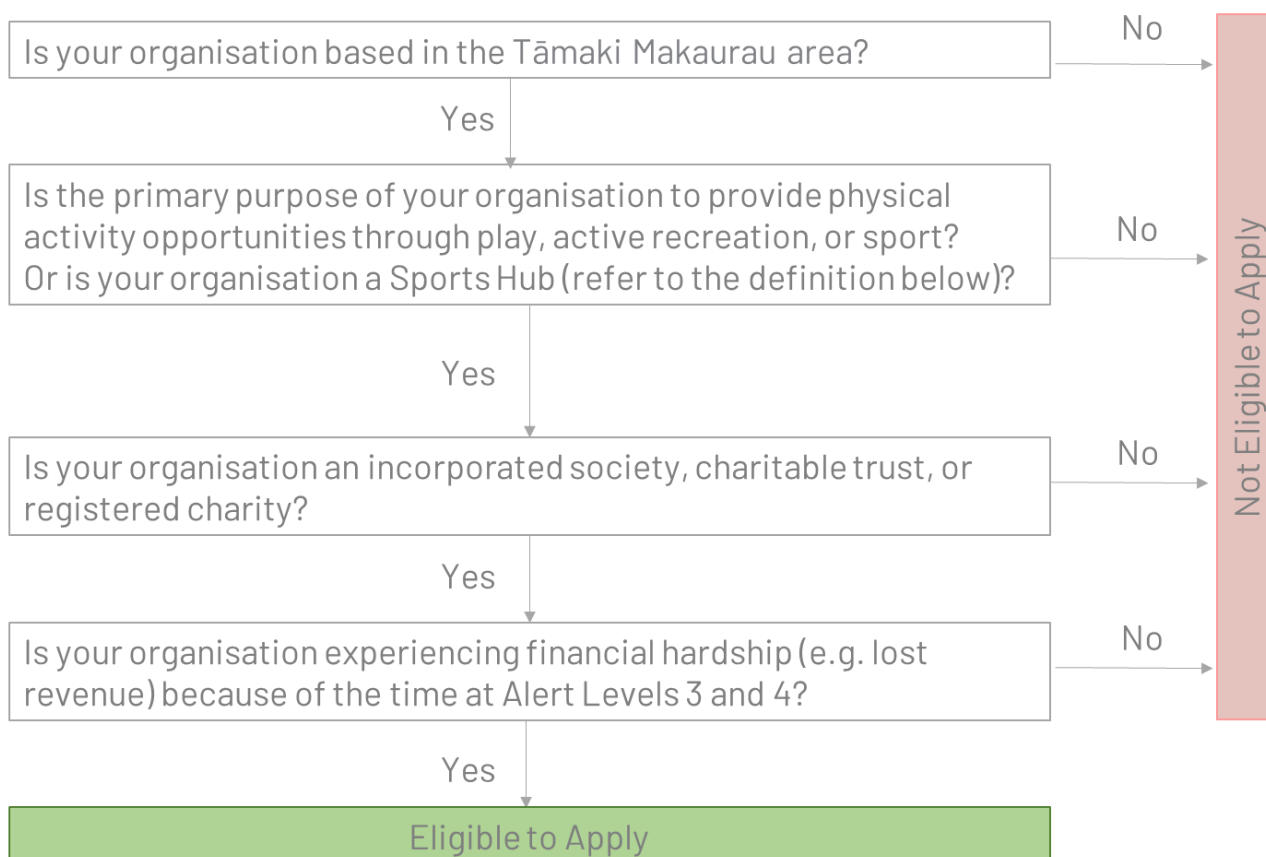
Is your organisation based in the Tāmaki Makaurau area?

No

Yes

Is the primary purpose of your organisation to provide physical activity opportunities through play, active recreation, or sport? Or is your organisation a Sports Hub (refer to the definition below)?

No

Yes

Is your organisation an incorporated society, charitable trust, or registered charity?

No

Yes

Is your organisation experiencing financial hardship (e.g. lost revenue) because of the time at Alert Levels 3 and 4?

No

Yes

Eligible to Apply

Not Eligible to Apply